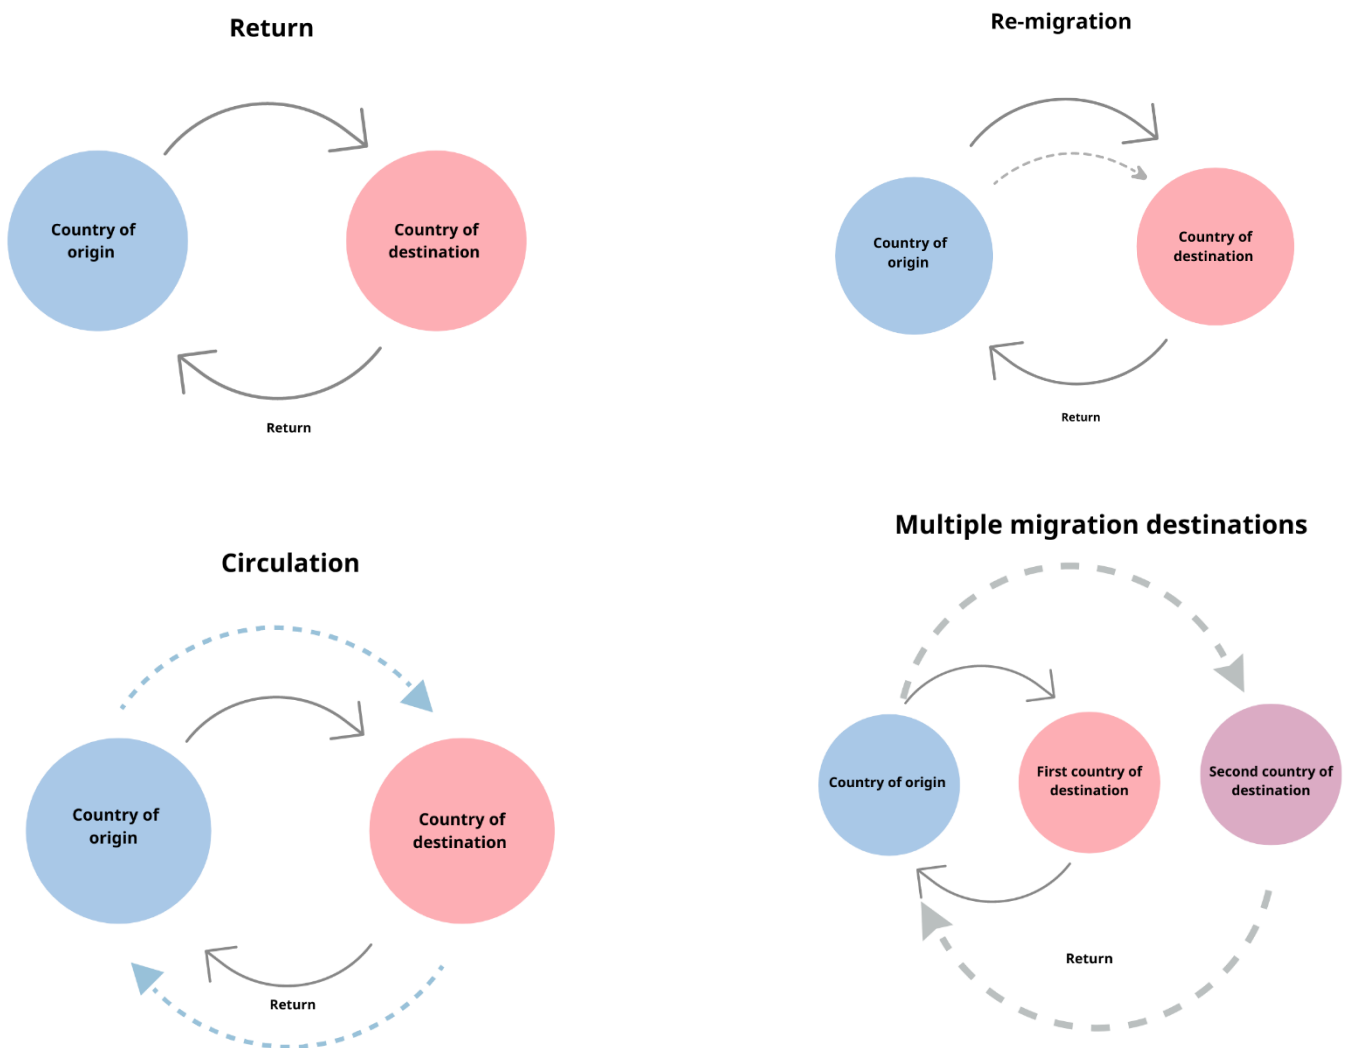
Return

Country of origin

Country of destination

Return

Re-migration

Country of origin

Country of destination

Return

Circulation

Country of origin

Country of destination

Return

Multiple migration destinations

Country of origin

First country of destination

Second country of destination

Return